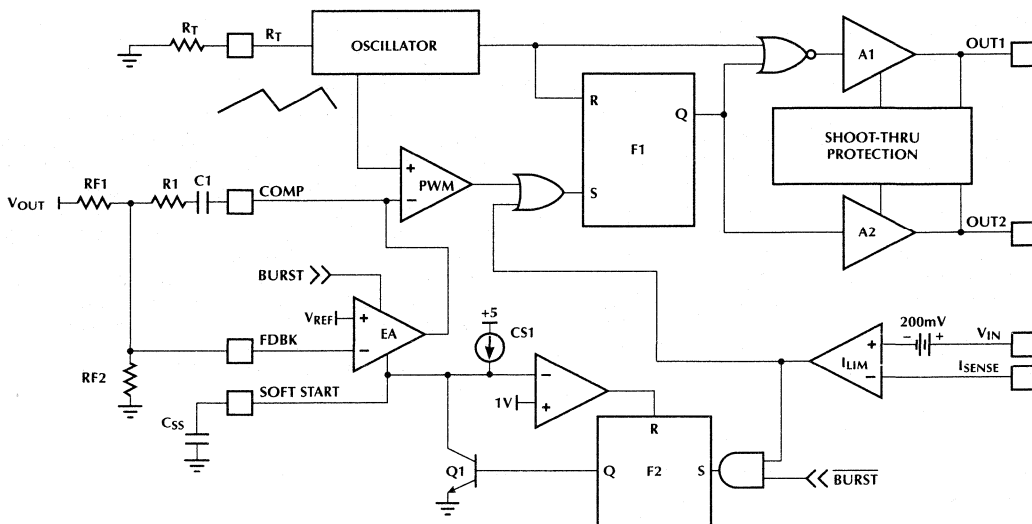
$R_T$
$R_T$
OSCILLATOR
OUT1
A1
R
Q
F1
SHOOT-THRU PROTECTION
+
PWM
−
$V_{OUT}$
RF1
R1
C1
COMP
S
OUT2
A2
BURST
$V_{REF}$
+
EA
−
FDBK
+5
CS1
200mV
−
+
$V_{IN}$
+
$I_{LIM}$
−
$I_{SENSE}$
RF2
SOFT START
−
1V
+
$C_{SS}$
R
Q1
Q
F2
S
$\overline{BURST}$